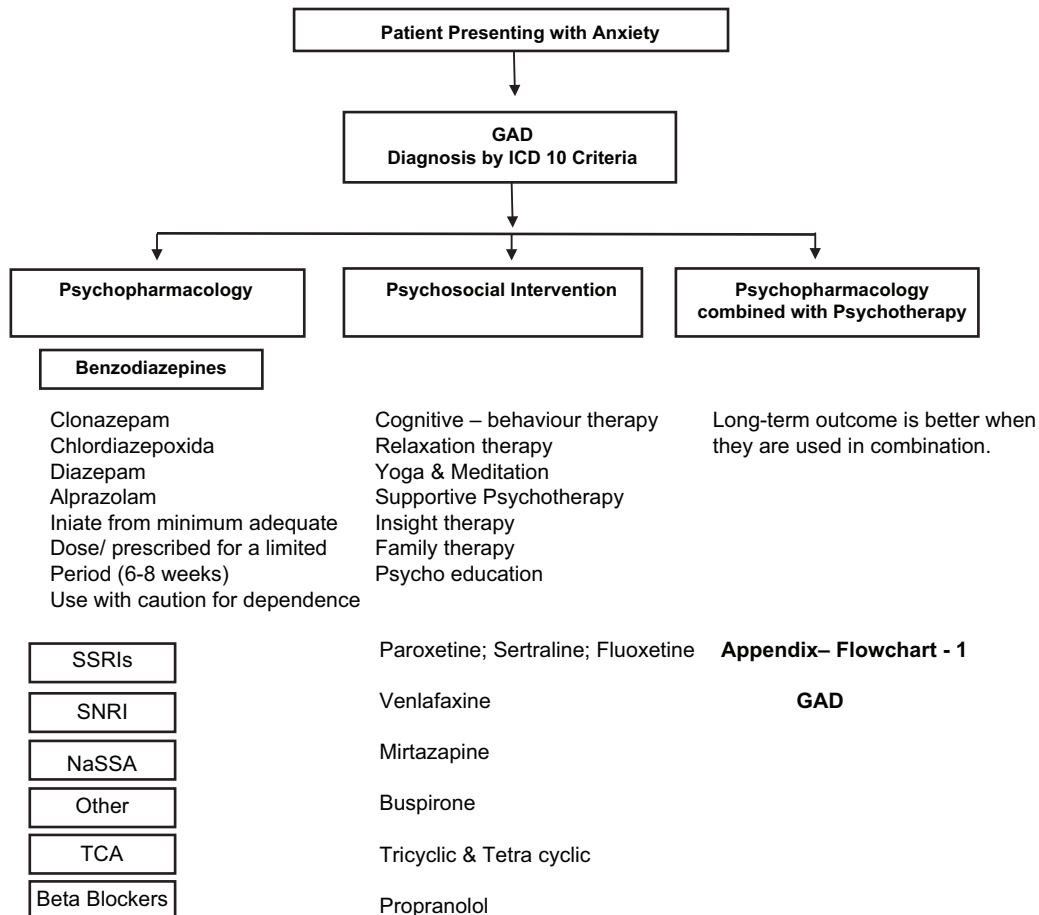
Patient Presenting with Anxiety

GAD
Diagnosis by ICD 10 Criteria

Psychopharmacology

Psychosocial Intervention

Psychopharmacology combined with Psychotherapy

Benzodiazepines

Clonazepam
Chlordiazepoxida
Diazepam
Alprazolam
Iniate from minimum adequate Dose/ prescribed for a limited Period (6-8 weeks)
Use with caution for dependence

Cognitive – behaviour therapy
Relaxation therapy
Yoga & Meditation
Supportive Psychotherapy
Insight therapy
Family therapy
Psycho education

Long-term outcome is better when they are used in combination.

SSRIs

Paroxetine; Sertraline; Fluoxetine

Appendix– Flowchart - 1

SNRI

Venlafaxine

GAD

NaSSA

Mirtazapine

Other

Buspirone

TCA

Tricyclic & Tetra cyclic

Beta Blockers

Propranolol